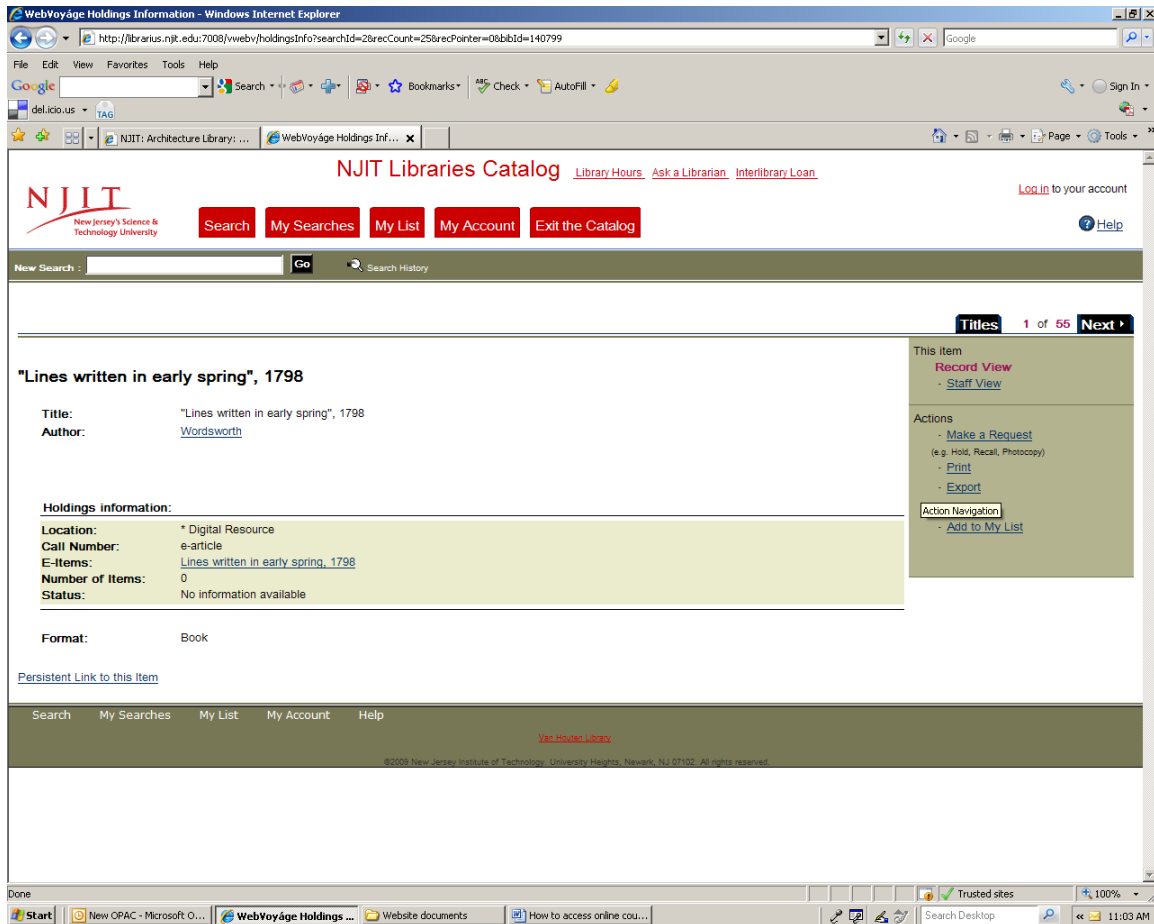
WebVoyáge Holdings Information - Windows Internet Explorer

http://librarius.njit.edu:7008/vwebv/holdingsInfo?searchId=28recCount=25&recPointer=0&bibId=140799

Google

File Edit View Favorites Tools Help

Google Search Bookmarks Check AutoFill Sign In

del.icio.us TAG

NJIT: Architecture Library: ... WebVoyáge Holdings Inf...

Page Tools

NJIT Libraries Catalog Library Hours Ask a Librarian Interlibrary Loan

NJIT New Jersey's Science & Technology University

Log in to your account

Search My Searches My List My Account Exit the Catalog

Help

New Search : Go Search History

Titles 1 of 55 Next

"Lines written in early spring", 1798

Title: "Lines written in early spring", 1798
Author: Wordsworth

Holdings information:

| | |
|---|---|
| Location: | * Digital Resource |
| Call Number: | e-article |
| E-Items: | Lines written in early spring, 1798 |
| Number of Items: | 0 |
| Status: | No information available |

Format: Book

Persistent Link to this Item

This item
Record View
- Staff View

Actions
- Make a Request
(e.g. Hold, Recall, Photocopy)
- Print
- Export
Action Navigation
- Add to My List

Search My Searches My List My Account Help

Van Houten Library

©2009 New Jersey Institute of Technology, University Heights, Newark, NJ 07102. All rights reserved.

Done Trusted sites 100%

Start New OPAC - Microsoft O... WebVoyáge Holdings ... Website documents How to access online cou... Search Desktop 11:03 AM